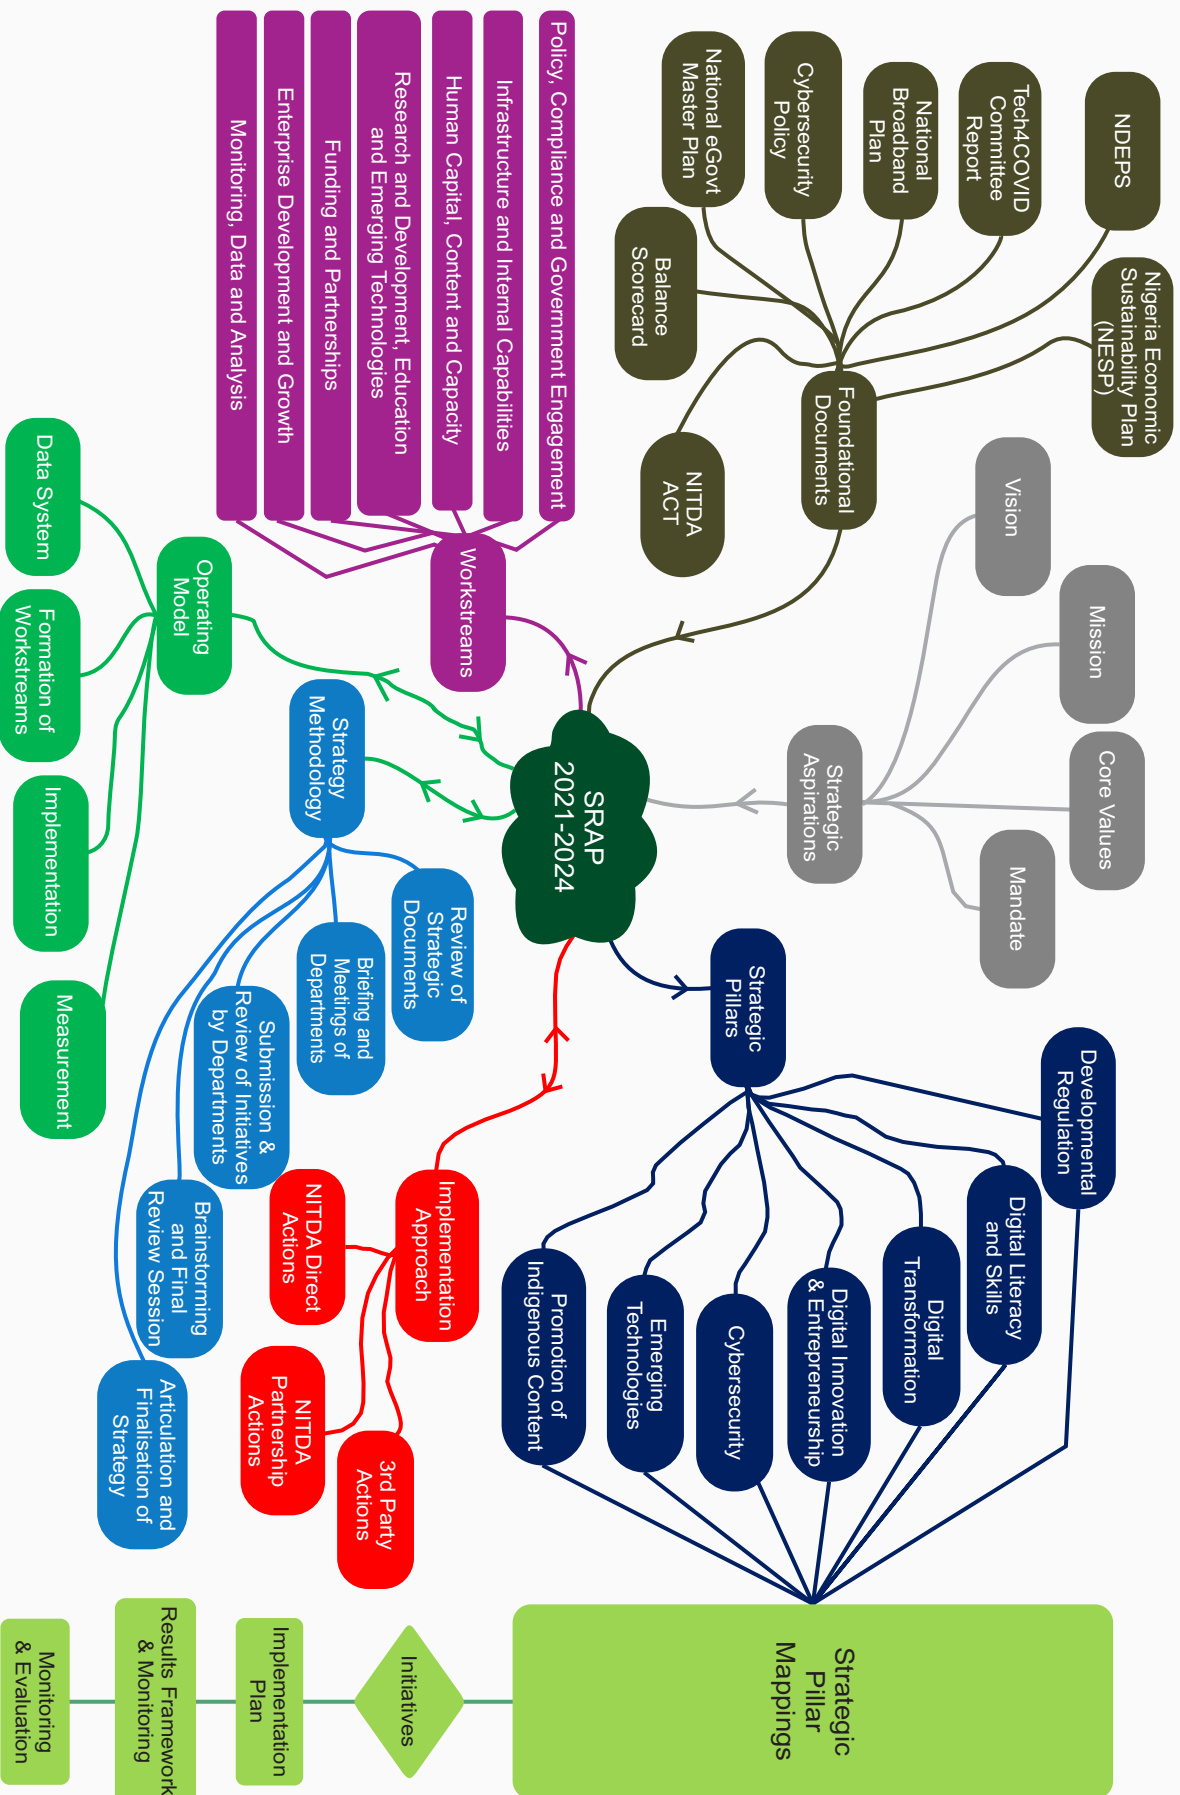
SRAP 2021-2024

Foundational Documents
NDEPS
Tech4COVID Committee Report
National Broadband Plan
Cybersecurity Policy
National eGovt Master Plan
Balance Scorecard
NITDA ACT
Nigeria Economic Sustainability Plan (NESP)

Strategic Aspirations
Vision
Mission
Core Values
Mandate

Strategic Pillars
Developmental Regulation
Digital Literacy and Skills
Digital Transformation
Digital Innovation & Entrepreneurship
Cybersecurity
Emerging Technologies
Promotion of Indigenous Content

Strategic Pillar Mappings
Initiatives
Implementation Plan
Results Framework & Monitoring
Monitoring & Evaluation

Implementation Approach
NITDA Direct Actions
NITDA Partnership Actions
3rd Party Actions

Strategy Methodology
Review of Strategic Documents
Briefing and Meetings of Departments
Submission & Review of Initiatives by Departments
Brainstorming and Final Review Session
Articulation and Finalisation of Strategy

Operating Model
Data System
Formation of Workstreams
Implementation
Measurement

Workstreams
Policy, Compliance and Government Engagement
Infrastructure and Internal Capabilities
Human Capital, Content and Capacity
Research and Development, Education and Emerging Technologies
Funding and Partnerships
Enterprise Development and Growth
Monitoring, Data and Analysis